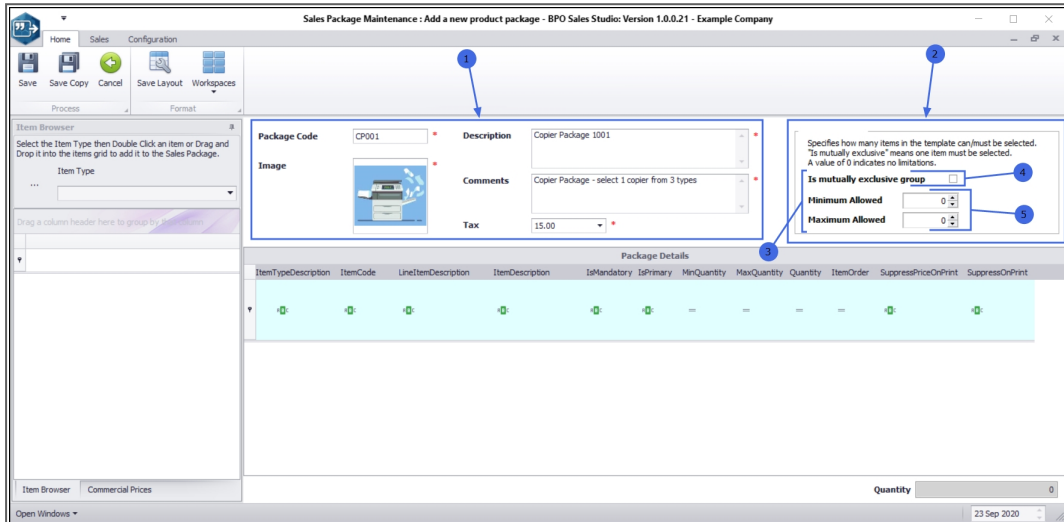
Sales Package Maintenance : Add a new product package - BPO Sales Studio: Version 1.0.0.21 - Example Company

Home Sales Configuration

Save Save Copy Cancel Save Layout Workspaces

Process Format

Item Browser

Select the Item Type then Double Click an item or Drag and Drop it into the items grid to add it to the Sales Package.

Item Type

...

Drag a column header here to group by that column

1

Package Code CP001 *

Image *

Description Copier Package 1001 *

Comments Copier Package - select 1 copier from 3 types *

Tax 15.00 *

2

Specifies how many items in the template can/must be selected. "Is mutually exclusive" means one item must be selected. A value of 0 indicates no limitations.

Is mutually exclusive group

4

Minimum Allowed 0

Maximum Allowed 0

5

3

Package Details

ItemTypeDescription ItemCode LineItemDescription ItemDescription IsMandatory IsPrimary MinQuantity MaxQuantity Quantity ItemOrder SuppressPriceOnPrint SuppressOnPrint

Item Browser Commercial Prices

Quantity 0

Open Windows

23 Sep 2020